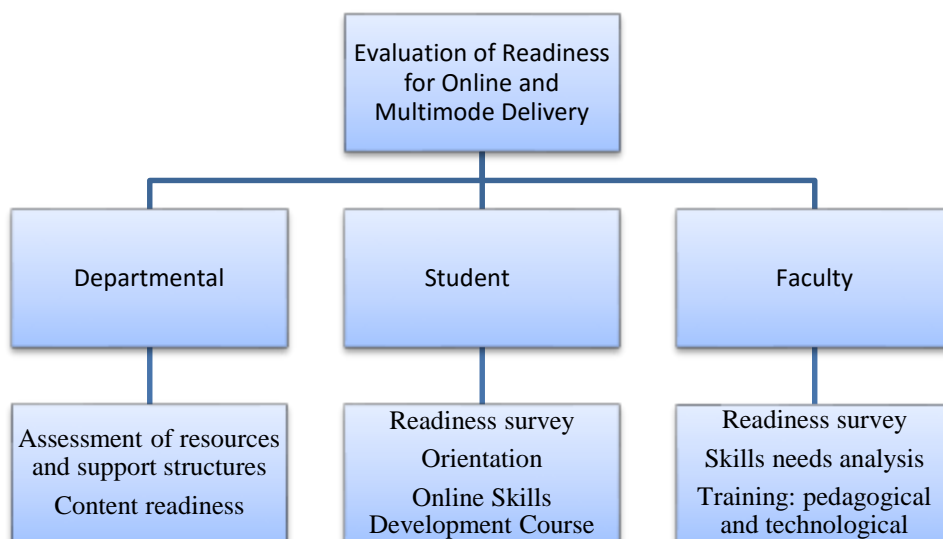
Evaluation of Readiness for Online and Multimode Delivery

Departmental

Student

Faculty

Assessment of resources and support structures

Content readiness

Readiness survey

Orientation

Online Skills Development Course

Readiness survey

Skills needs analysis

Training: pedagogical and technological